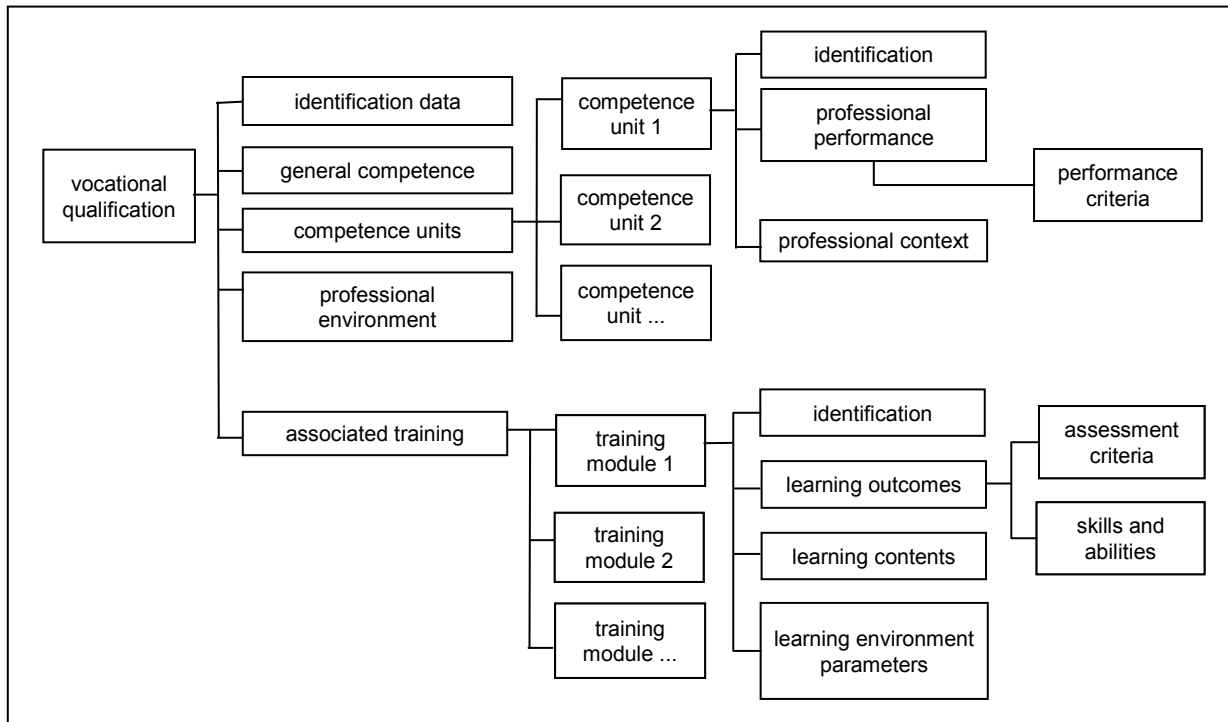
vocational qualification

identification data

general competence

competence units

professional environment

associated training

competence unit 1

competence unit 2

competence unit ...

identification

professional performance

performance criteria

professional context

training module 1

training module 2

training module ...

identification

learning outcomes

learning contents

learning environment parameters

assessment criteria

skills and abilities